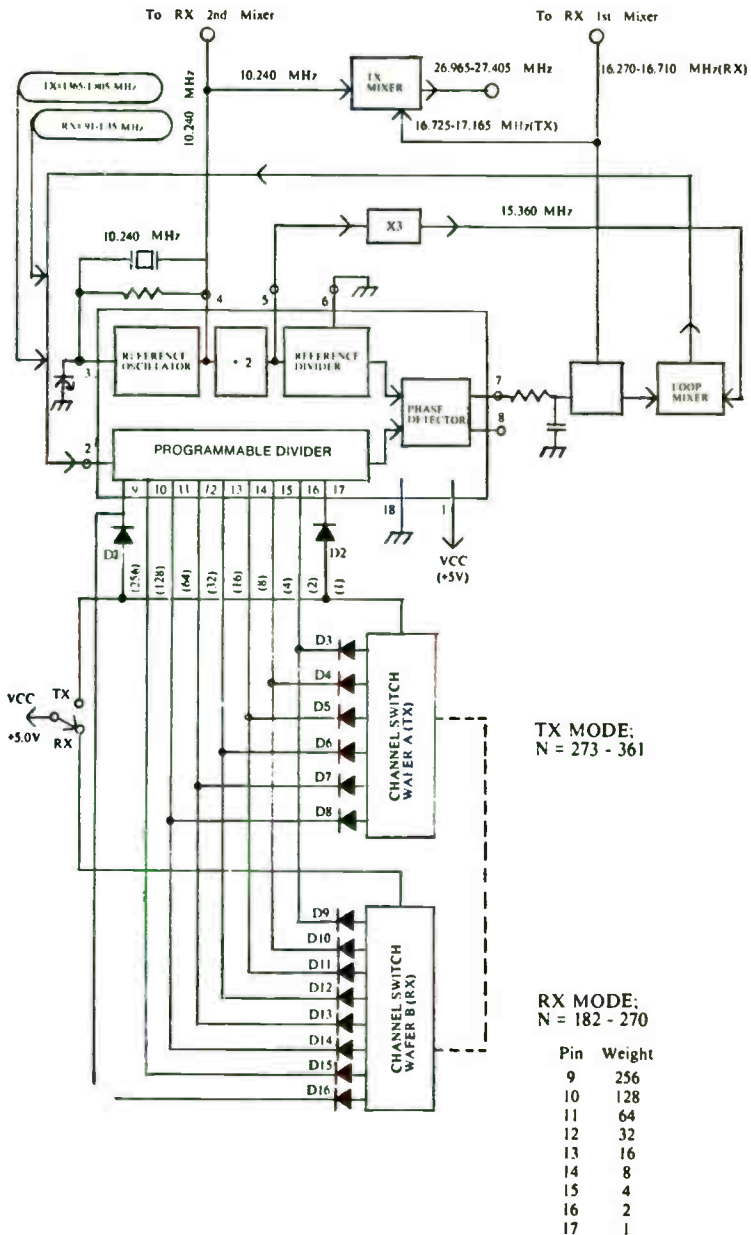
To RX 2nd Mixer

To RX 1st Mixer

TX=1.365-1.405 MHz

RX=.91-1.35 MHz

10.240 MHz

10.240 MHz

TX MIXER

26.965-27.405 MHz

16.270-16.710 MHz(RX)

16.725-17.165 MHz(TX)

X3

15.360 MHz

10.240 MHz

4

5

6

3

REFERENCE OSCILLATOR

÷ 2

REFERENCE DIVIDER

PHASE DETECTOR

7

8

LOOP MIXER

2

PROGRAMMABLE DIVIDER

9 10 11 12 13 14 15 16 17

18

1

VCC (+5V)

D1

D2

(256) (128) (64) (32) (16) (8) (4) (2) (1)

D3

D4

D5

D6

D7

D8

CHANNEL SWITCH WAFER A (TX)

VCC

+5.0V

TX

RX

TX MODE;
N = 273 - 361

D9

D10

D11

D12

D13

D14

D15

D16

CHANNEL SWITCH WAFER B (RX)

RX MODE;
N = 182 - 270

| Pin | Weight |
|---|---|
| 9 | 256 |
| 10 | 128 |
| 11 | 64 |
| 12 | 32 |
| 13 | 16 |
| 14 | 8 |
| 15 | 4 |
| 16 | 2 |
| 17 | 1 |